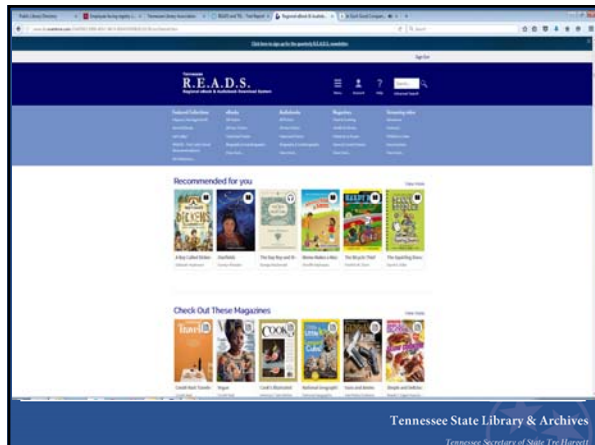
Click here to sign up for the quarterly R.E.A.D.S. newsletter

Sign In

Tennessee
R.E.A.D.S.
Regional eBook & Audiobook Download System

Menu Account Help Search Advanced Search

Featured Collections
eBooks
Audiobooks
Magazines
Streaming video

Recommended for you
View more

A Boy Called Dickens
Starfields
The Boy Boy and Gr...
Mama Makes a Way
The Bicycle Thief
The Squirting Shoes

Check Out These Magazines
View more

Conde Nast Traveler
Vogue
Cook's Illustrated
National Geographic
Guns and Ammo
Simple and Delicious

Tennessee State Library & Archives
Tennessee Secretary of State Tre Hargett